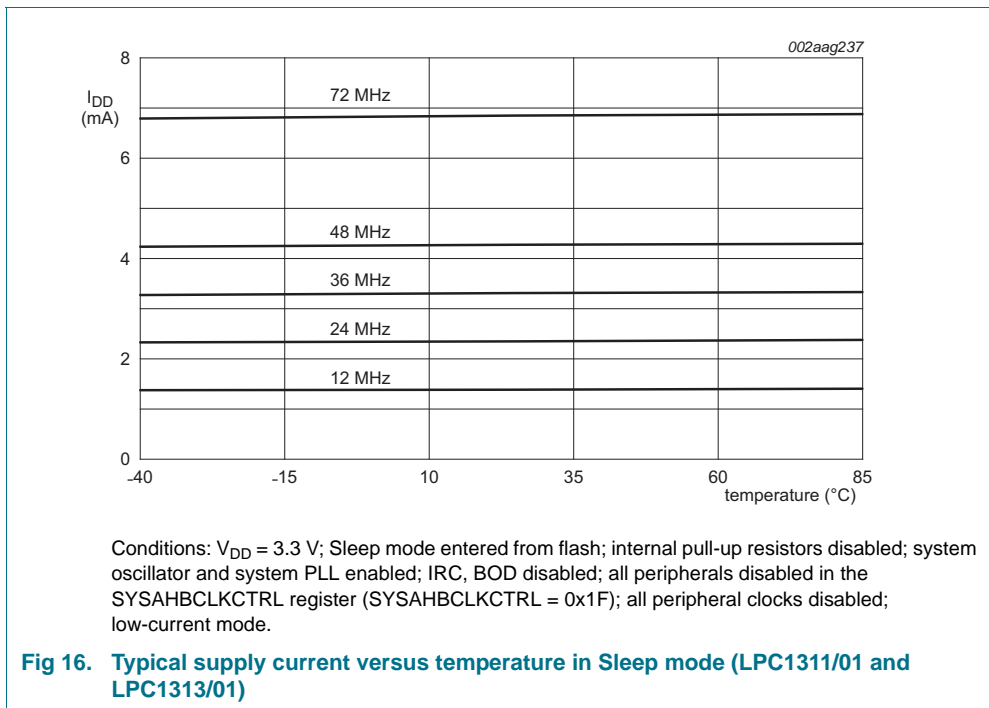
002aag237

$I_{DD}$ (mA)

8

6

4

2

0

72 MHz

48 MHz

36 MHz

24 MHz

12 MHz

-40

-15

10

35

60

85

temperature (°C)

Conditions: $V_{DD}$ = 3.3 V; Sleep mode entered from flash; internal pull-up resistors disabled; system oscillator and system PLL enabled; IRC, BOD disabled; all peripherals disabled in the SYSAHBCLKCTRL register (SYSAHBCLKCTRL = 0x1F); all peripheral clocks disabled; low-current mode.

Fig 16. Typical supply current versus temperature in Sleep mode (LPC1311/01 and LPC1313/01)